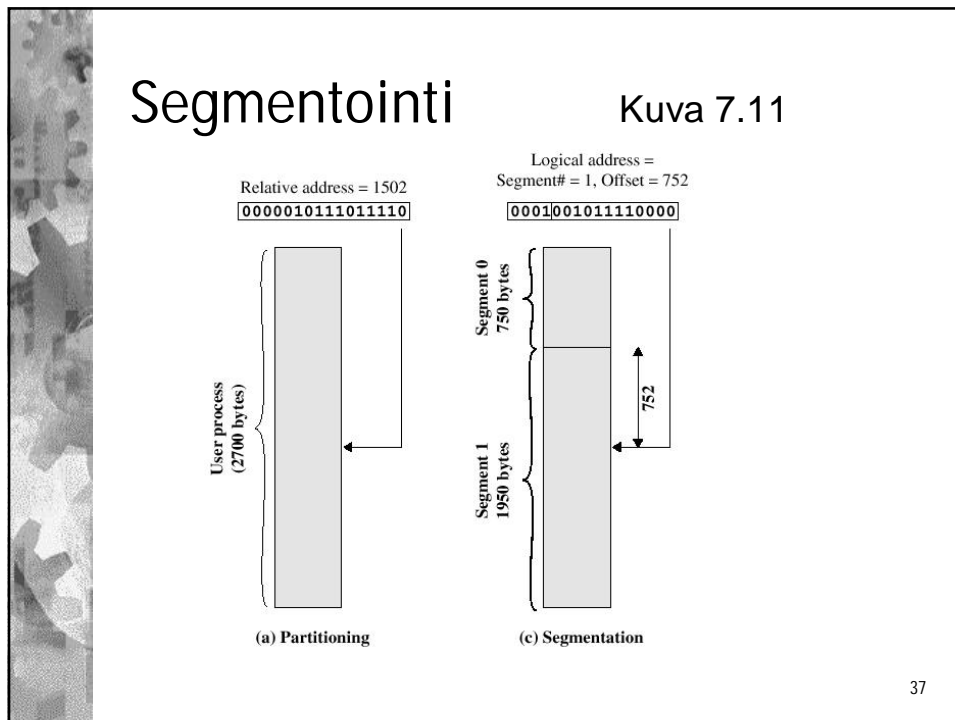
Segmentointi

Kuva 7.11

Relative address = 1502

0000010111011110

User process (2700 bytes)

Logical address = Segment# = 1, Offset = 752

0001 001011110000

Segment 0 750 bytes

752

Segment 1 1950 bytes

(a) Partitioning

(c) Segmentation

37